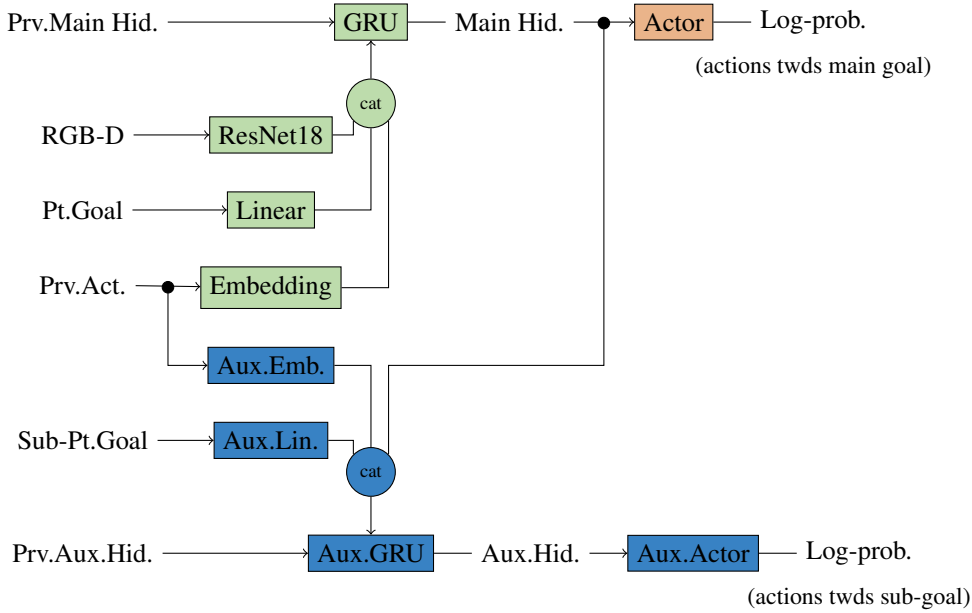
Prv.Main Hid.

GRU

Main Hid.

Actor

Log-prob.

(actions twds main goal)

cat

RGB-D

ResNet18

Pt.Goal

Linear

Prv.Act.

Embedding

Aux.Emb.

Sub-Pt.Goal

Aux.Lin.

cat

Prv.Aux.Hid.

Aux.GRU

Aux.Hid.

Aux.Actor

Log-prob.

(actions twds sub-goal)